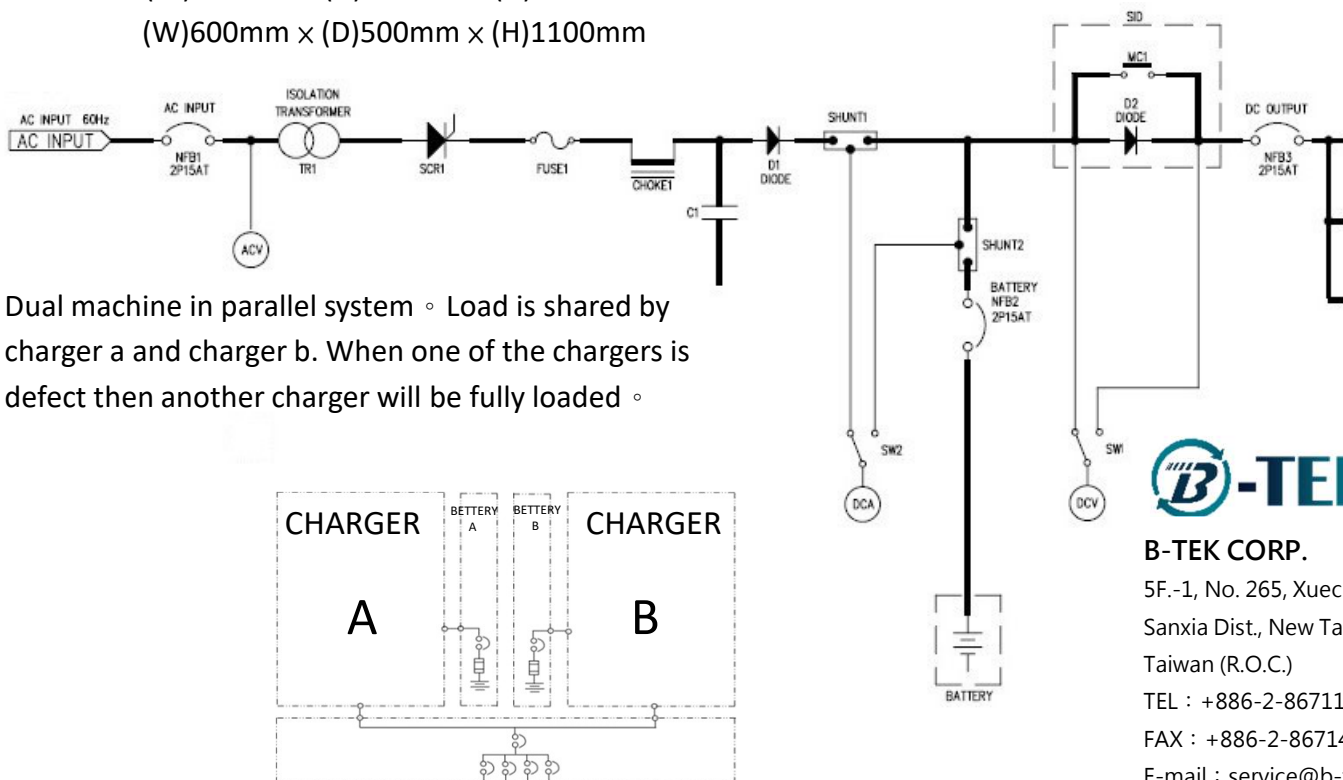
(W)600mm × (D)500mm × (H)1100mm

AC INPUT 60Hz
AC INPUT
AC INPUT
NFB1
2P15AT
ISOLATION
TRANSFORMER
TR1
ACV
SCR1
FUSE1
CHOKE1
C1
D1
DIODE
SHUNT1
SHUNT2
BATTERY
NFB2
2P15AT
SW2
DCA
BATTERY
SID
MC1
D2
DIODE
DC OUTPUT
NFB3
2P15AT
SW1
DCV

Dual machine in parallel system。Load is shared by charger a and charger b. When one of the chargers is defect then another charger will be fully loaded。

CHARGER
A
BETTERY
A
BETTERY
B
CHARGER
B

B-TEK CORP.
5F.-1, No. 265, Xuec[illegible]
Sanxia Dist., New Ta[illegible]
Taiwan (R.O.C.)
TEL：+886-2-86711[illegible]
FAX：+886-2-86714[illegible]
E-mail：service@b-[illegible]